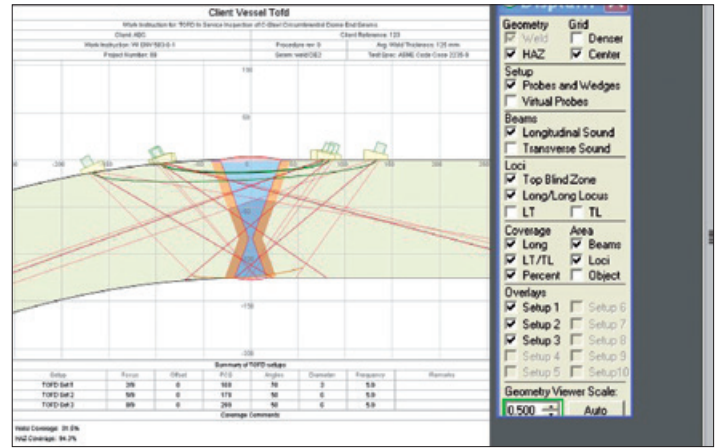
Client Vessel Tofd

Work Instruction for TOFD In Service Inspection of C-Steel Circumferential Dome End Seams

Client: ABC

Client Reference: 123

Work Instruction: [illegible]

Procedure no: 0

Avg. Weld Thickness: 125 mm

Project Number: 99

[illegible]

Test Spec: ASME Code Case 2235-9

110

Summary of TOFD setups

| Setup | Focus | Offset | PCS | Angles | Diameter | Frequency | Remarks |
|---|---|---|---|---|---|---|---|
| TOFD Set 1 | 2/6 | 0 | 100 | 70 | 3 | 5.0 | |
| TOFD Set 2 | 5/6 | 0 | 170 | 50 | 6 | 5.0 | |
| TOFD Set 3 | 8/9 | 0 | 269 | 50 | 6 | 5.0 | |

Coverage Comments

Weld Coverage: 31.0%

HAZ Coverage: 94.3%

Display

Geometry
Weld
HAZ

Grid
Denser
Center

Setup
Probes and Wedges
Virtual Probes

Beams
Longitudinal Sound
Transverse Sound

Loci
Top Blind Zone
Long/Long Locus
LT
TL

Coverage
Long
LT/TL
Percent

Area
Beams
Loci
Object

Overlays
Setup 1
Setup 2
Setup 3
Setup 4
Setup 5
Setup 6
Setup 7
Setup 8
Setup 9
Setup10

Geometry Viewer Scale:
0.500
Auto